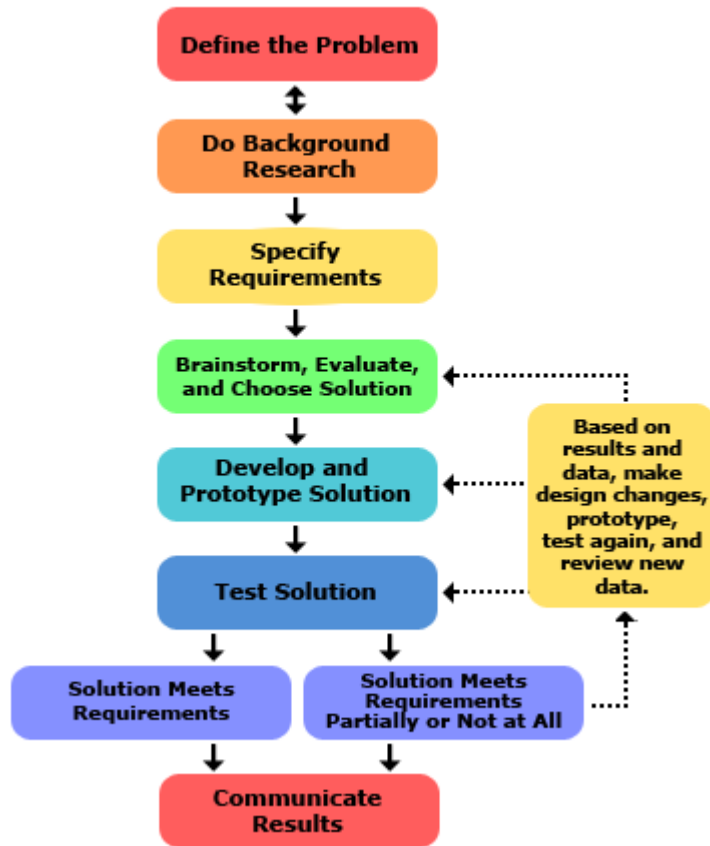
Define the Problem

Do Background Research

Specify Requirements

Brainstorm, Evaluate, and Choose Solution

Develop and Prototype Solution

Test Solution

Based on results and data, make design changes, prototype, test again, and review new data.

Solution Meets Requirements

Solution Meets Requirements Partially or Not at All

Communicate Results